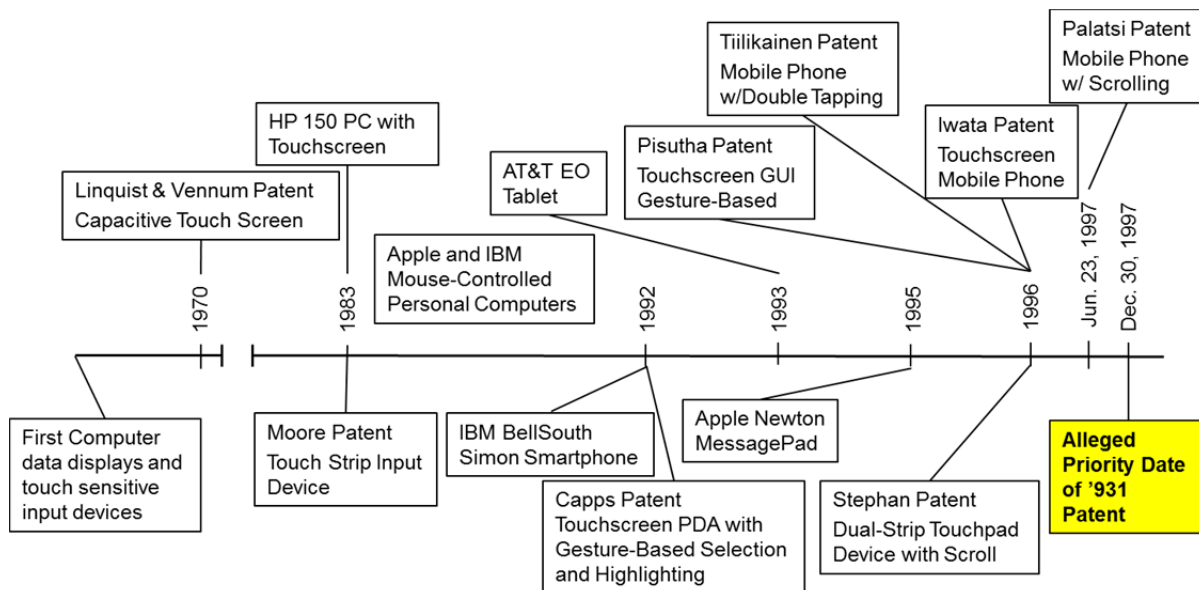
Palatsi Patent
Mobile Phone w/ Scrolling

Tiilikainen Patent
Mobile Phone w/Double Tapping

HP 150 PC with Touchscreen

Iwata Patent
Touchscreen Mobile Phone

Pisutha Patent
Touchscreen GUI Gesture-Based

AT&T EO Tablet

Linquist & Vennum Patent
Capacitive Touch Screen

Apple and IBM
Mouse-Controlled Personal Computers

1970

1983

1992

1993

1995

1996

Jun. 23, 1997

Dec. 30, 1997

First Computer data displays and touch sensitive input devices

Moore Patent
Touch Strip Input Device

IBM BellSouth Simon Smartphone

Apple Newton MessagePad

Alleged Priority Date of '931 Patent

Capps Patent
Touchscreen PDA with Gesture-Based Selection and Highlighting

Stephan Patent
Dual-Strip Touchpad Device with Scroll